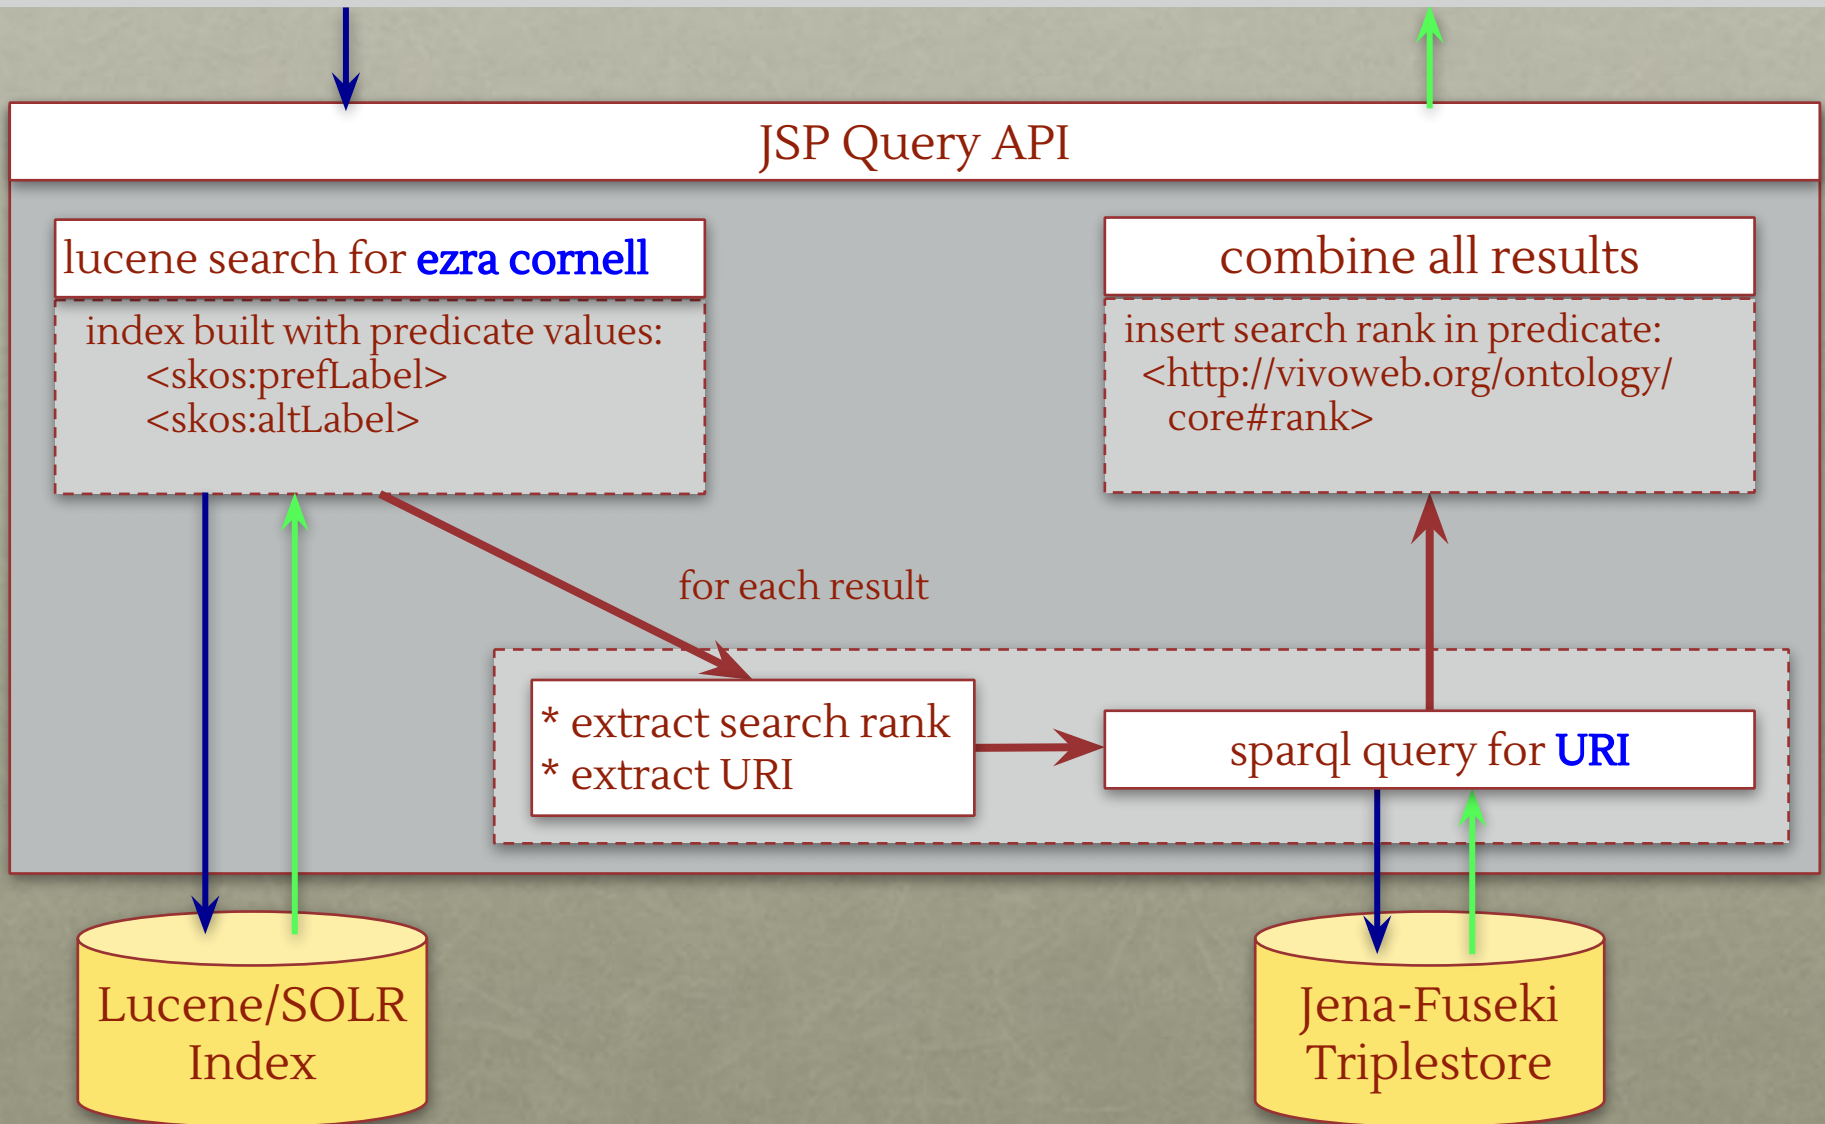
JSP Query API

lucene search for ezra cornell

index built with predicate values:
<skos:prefLabel>
<skos:altLabel>

combine all results

insert search rank in predicate:
<http://vivoweb.org/ontology/core#rank>

for each result

* extract search rank
* extract URI

sparql query for URI

Lucene/SOLR Index

Jena-Fuseki Triplestore